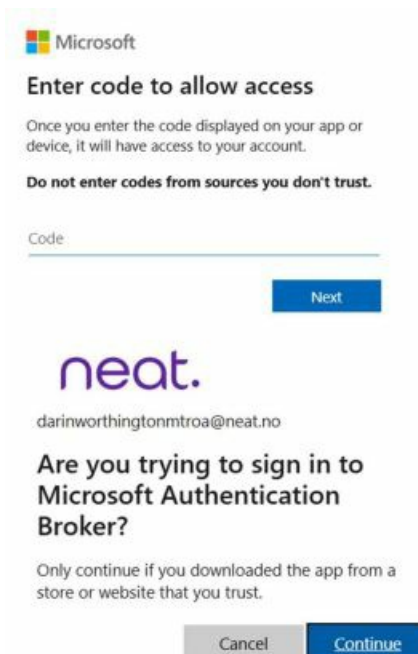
Microsoft

Enter code to allow access

Once you enter the code displayed on your app or device, it will have access to your account.

Do not enter codes from sources you don't trust.

Code

Next

neat.

darinworthingtonmtroa@neat.no

Are you trying to sign in to Microsoft Authentication Broker?

Only continue if you downloaded the app from a store or website that you trust.

Cancel

Continue